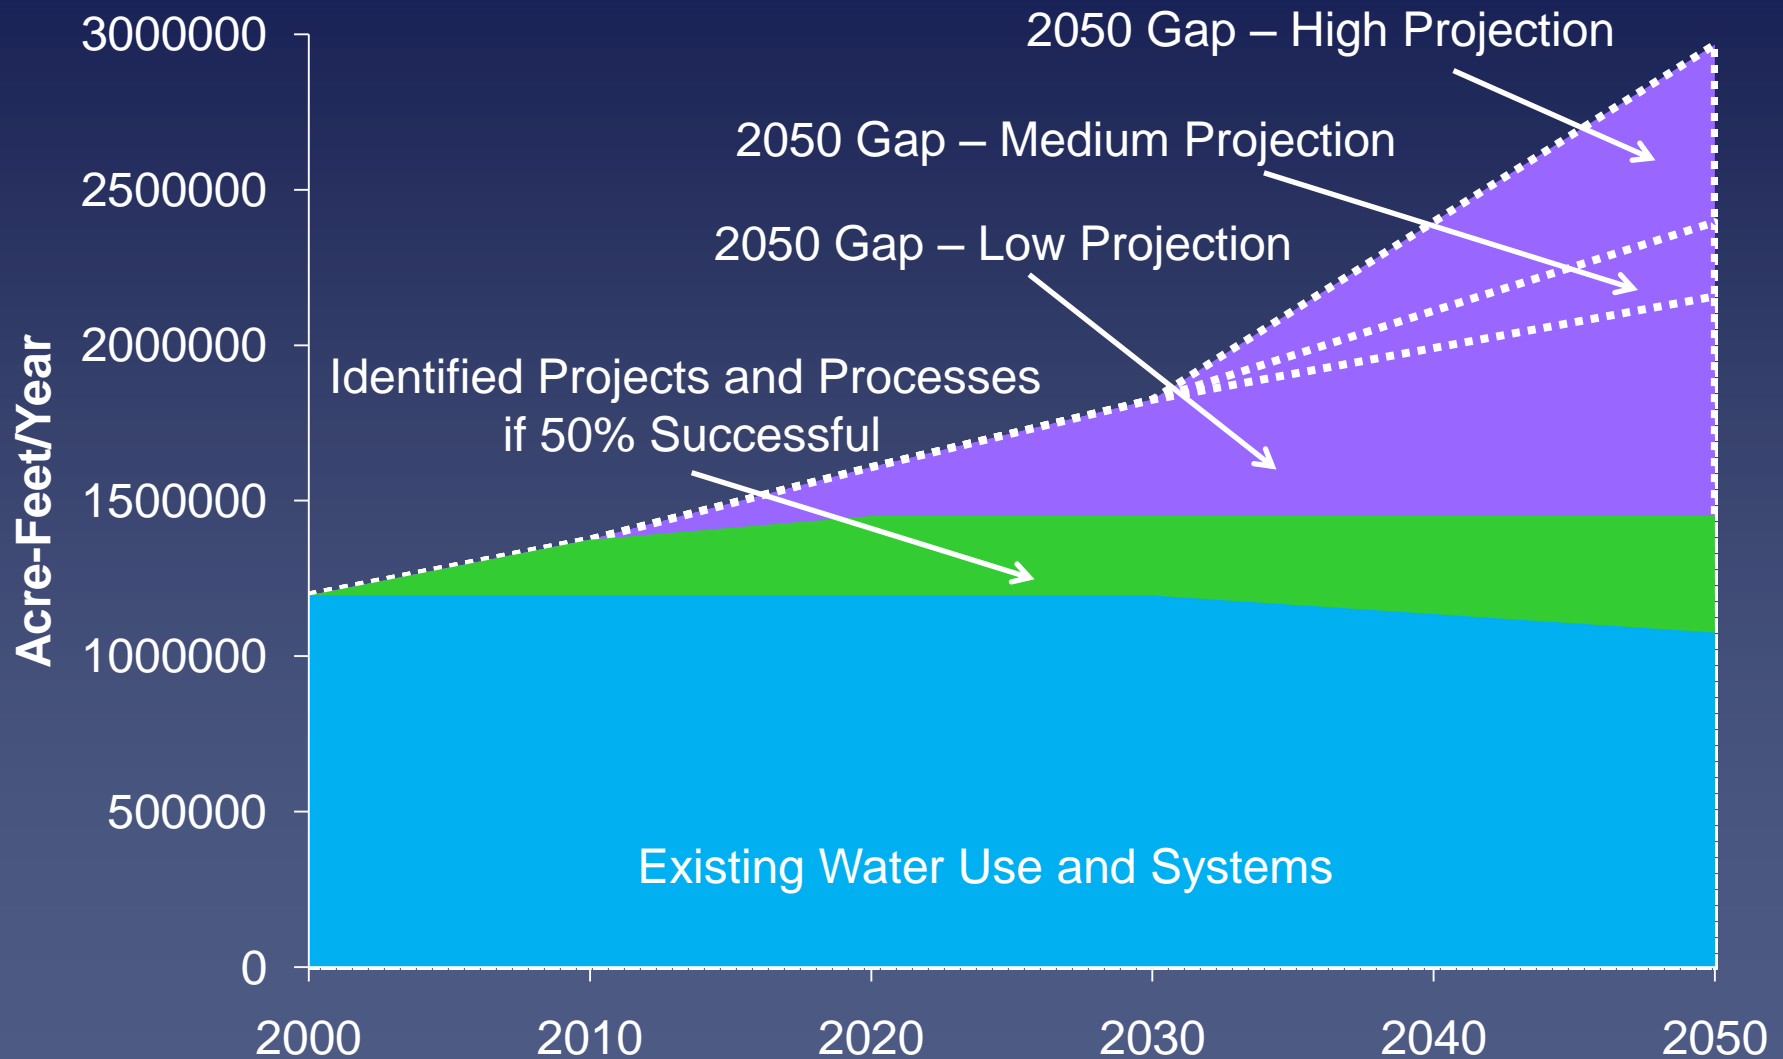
2050 Gap – High Projection

2050 Gap – Medium Projection

2050 Gap – Low Projection

Identified Projects and Processes if 50% Successful

Existing Water Use and Systems

Acre-Feet/Year

3000000
2500000
2000000
1500000
1000000
500000
0

2000
2010
2020
2030
2040
2050